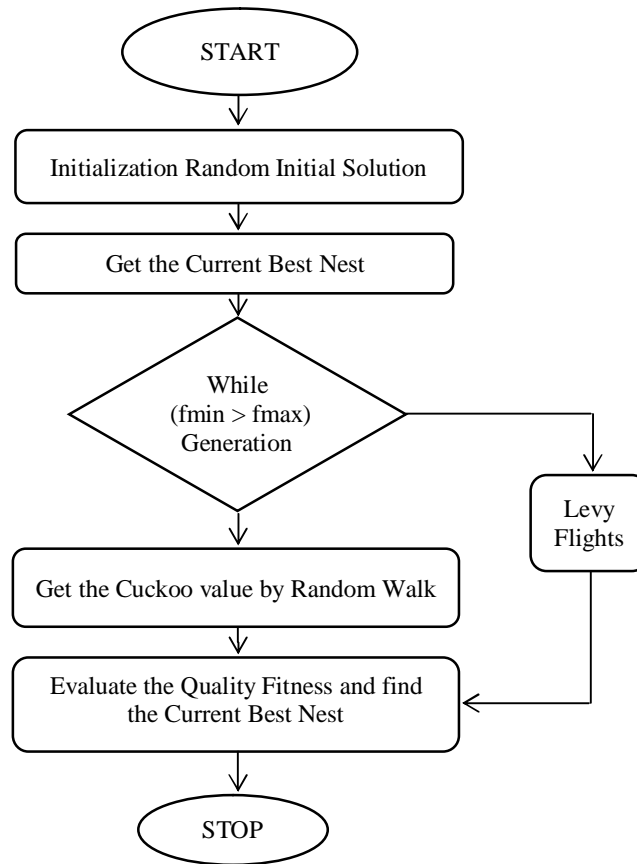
START

Initialization Random Initial Solution

Get the Current Best Nest

While (fmin > fmax) Generation

Levy Flights

Get the Cuckoo value by Random Walk

Evaluate the Quality Fitness and find the Current Best Nest

STOP